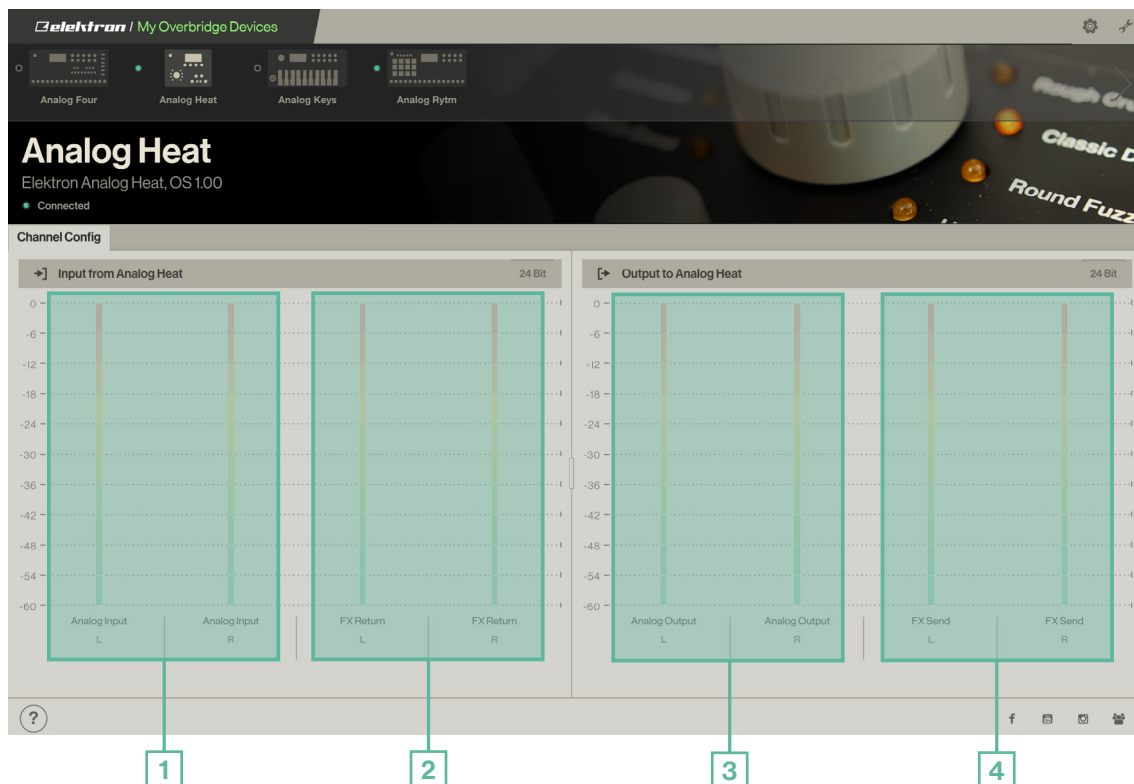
Elektron / My Overbridge Devices

Analog Four
Analog Heat
Analog Keys
Analog Rytm

Analog Heat
Elektron Analog Heat, OS 1.00
Connected

Rough Cr
Classic D
Round Fuzz

Channel Config

Input from Analog Heat
24 Bit

Output to Analog Heat
24 Bit

0
-6
-12
-18
-24
-30
-36
-42
-48
-54
-60

Analog Input
L
Analog Input
R
FX Return
L
FX Return
R

0
-6
-12
-18
-24
-30
-36
-42
-48
-54
-60

Analog Output
L
Analog Output
R
FX Send
L
FX Send
R

?

1
2
3
4